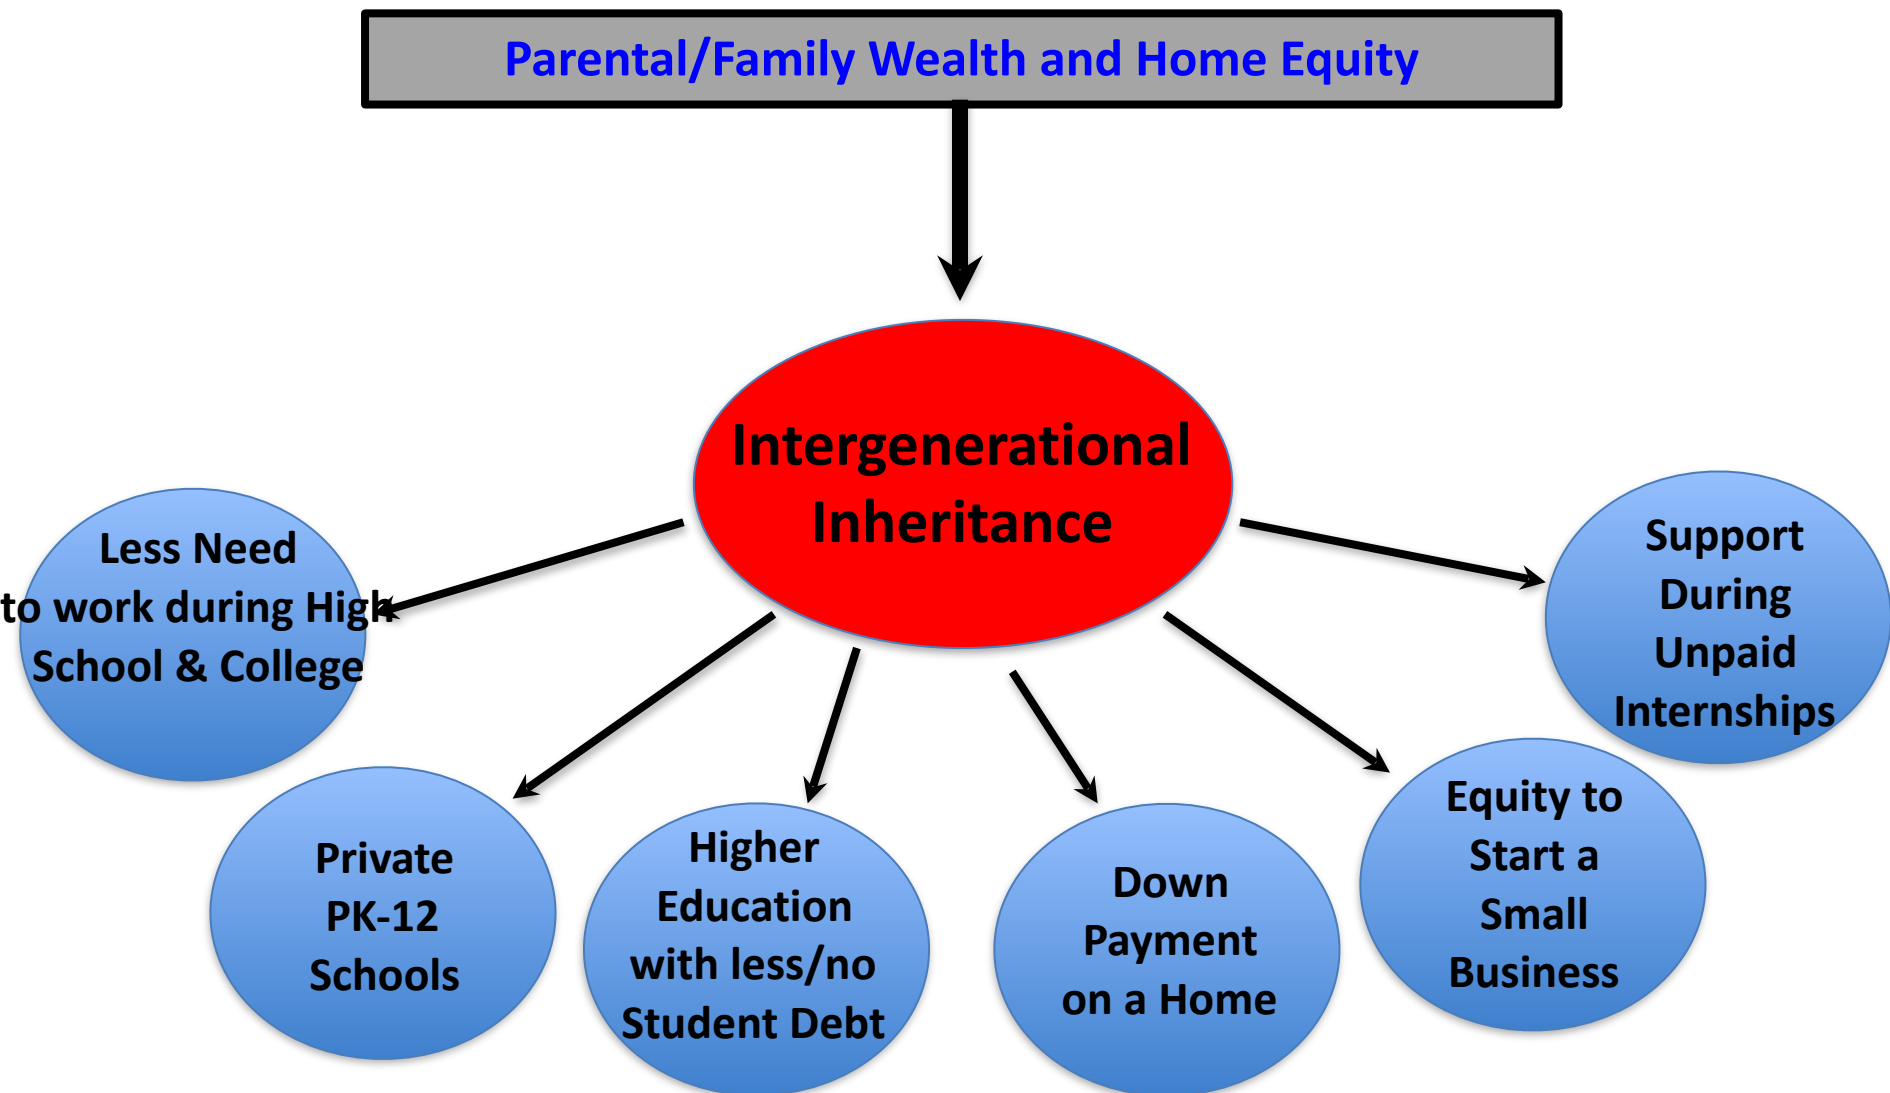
Parental/Family Wealth and Home Equity

Intergenerational Inheritance

Less Need to work during High School & College

Private PK-12 Schools

Higher Education with less/no Student Debt

Down Payment on a Home

Equity to Start a Small Business

Support During Unpaid Internships